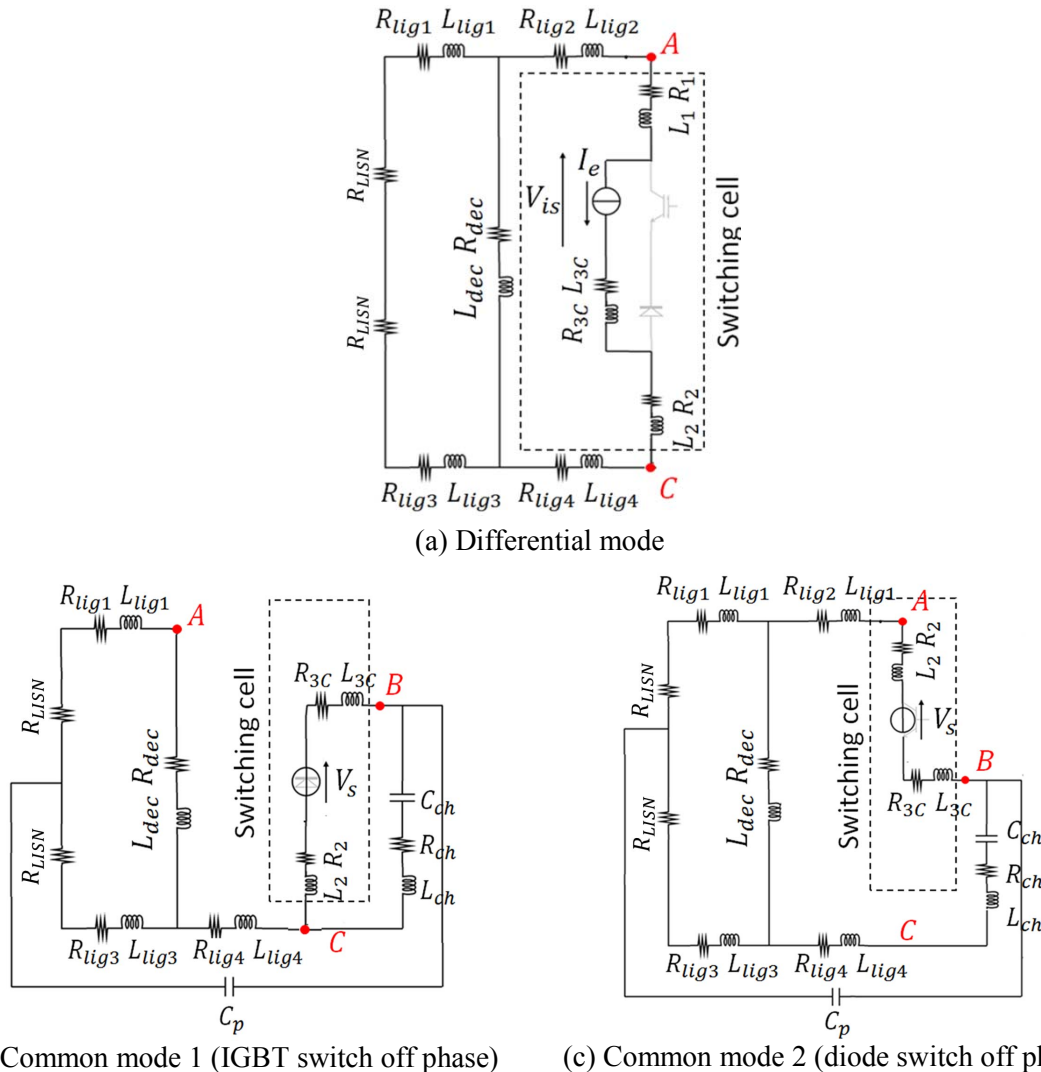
$R_{lig1}$ $L_{lig1}$ $R_{lig2}$ $L_{lig2}$ $A$

$R_1$ $L_1$

$I_e$

$V_{is}$

$R_{LISN}$

$L_{dec}$ $R_{dec}$

$R_{3C}$ $L_{3C}$

Switching cell

$R_{LISN}$

$R_2$ $L_2$

$R_{lig3}$ $L_{lig3}$ $R_{lig4}$ $L_{lig4}$ $C$

(a) Differential mode

$R_{lig1}$ $L_{lig1}$ $A$

$R_{LISN}$

$L_{dec}$ $R_{dec}$

Switching cell

$R_{3C}$ $L_{3C}$ $B$

$V_s$

$C_{ch}$

$R_{LISN}$

$R_2$ $L_2$

$R_{ch}$

$L_{ch}$

$R_{lig3}$ $L_{lig3}$ $R_{lig4}$ $L_{lig4}$ $C$

$C_p$

Common mode 1 (IGBT switch off phase)

$R_{lig1}$ $L_{lig1}$ $R_{lig2}$ $L_{lig1}$ $A$

$R_2$ $L_2$

$R_{LISN}$

Switching cell

$V_s$

$L_{dec}$ $R_{dec}$

$B$

$R_{3C}$ $L_{3C}$

$R_{LISN}$

$C_{ch}$

$R_{ch}$

$L_{ch}$

$C$

$R_{lig3}$ $L_{lig3}$ $R_{lig4}$ $L_{lig4}$

$C_p$

(c) Common mode 2 (diode switch off ph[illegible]